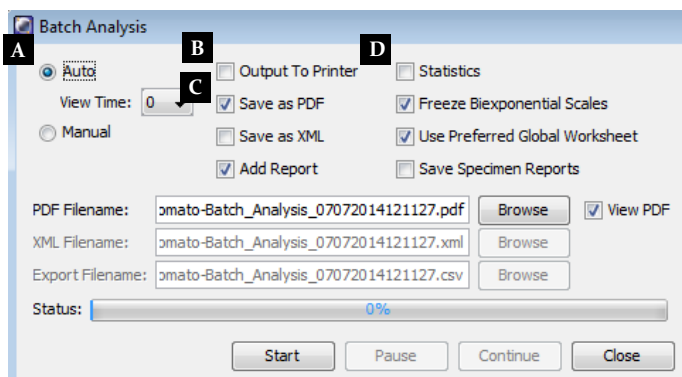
Batch Analysis

A

Auto

View Time: 0

Manual

B

C

Output To Printer

Save as PDF

Save as XML

Add Report

D

Statistics

Freeze Biexponential Scales

Use Preferred Global Worksheet

Save Specimen Reports

PDF Filename: omato-Batch_Analysis_07072014121127.pdf Browse View PDF

XML Filename: omato-Batch_Analysis_07072014121127.xml Browse

Export Filename: omato-Batch_Analysis_07072014121127.csv Browse

Status: 0%

Start Pause Continue Close